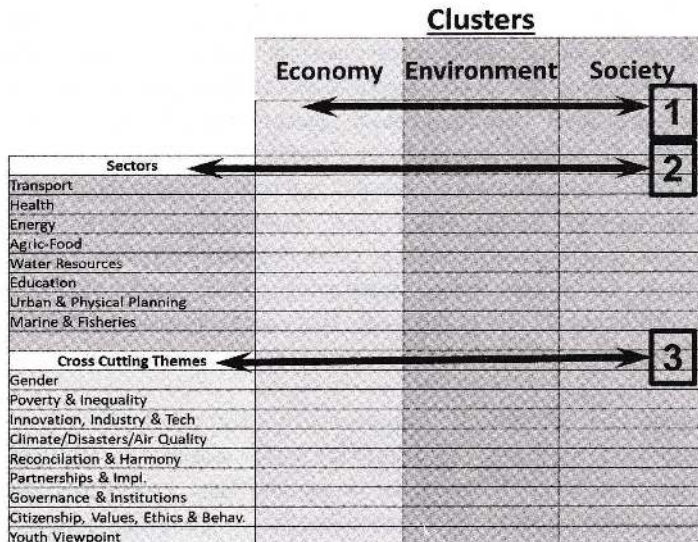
**Clusters**

| | Economy | Environment | Society |
|---|---|---|---|
| | | | 1 |
| **Sectors** | | | 2 |
| Transport | | | |
| Health | | | |
| Energy | | | |
| Agric-Food | | | |
| Water Resources | | | |
| Education | | | |
| Urban & Physical Planning | | | |
| Marine & Fisheries | | | |
| | | | |
| **Cross Cutting Themes** | | | 3 |
| Gender | | | |
| Poverty & Inequality | | | |
| Innovation, Industry & Tech | | | |
| Climate/Disasters/Air Quality | | | |
| Reconcilation & Harmony | | | |
| Partnerships & Impl. | | | |
| Governance & Institutions | | | |
| Citizenship, Values, Ethics & Behav. | | | |
| Youth Viewpoint | | | |